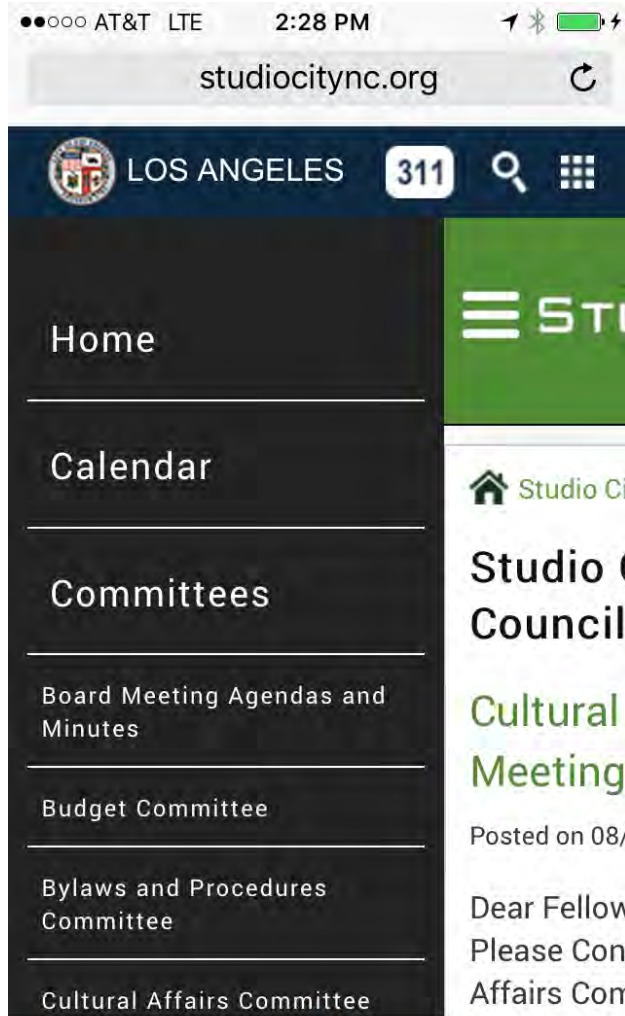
●●○○○ AT&T LTE 2:28 PM

studiocitync.org

LOS ANGELES 311

Home

Calendar

Committees

Board Meeting Agendas and Minutes

Budget Committee

Bylaws and Procedures Committee

Cultural Affairs Committee

STU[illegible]

Studio Ci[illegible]

Studio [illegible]
Council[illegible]

Cultural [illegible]
Meeting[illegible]

Posted on 08/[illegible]

Dear Fellow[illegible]
Please Con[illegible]
Affairs Com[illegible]